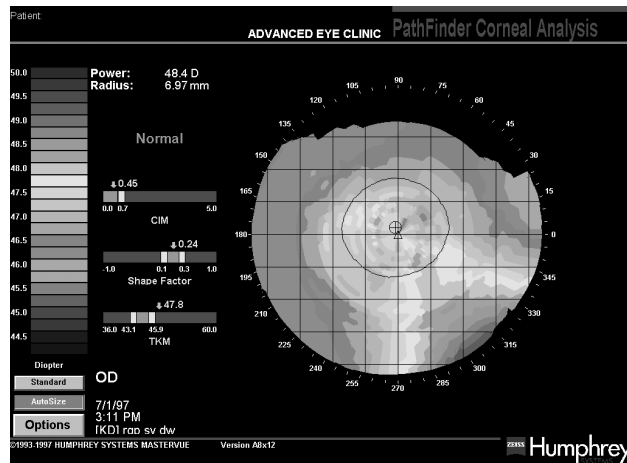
Patient:

ADVANCED EYE CLINIC PathFinder Corneal Analysis

50.0
49.5
49.0
48.5
48.0
47.5
47.0
46.5
46.0
45.5
45.0
44.5

Diopter

Standard

AutoSize

Options

Power: 48.4 D
Radius: 6.97 mm

Normal

0.45
0.0 0.7 5.0
CIM

0.24
-1.0 0.1 0.3 1.0
Shape Factor

47.8
36.0 43.1 45.9 60.0
TKM

OD

7/1/97
3:11 PM
[KD] rap sv dw

90 105 75 120 60 135 45 150 30 165 15 180 0 195 345 210 330 225 315 240 300 255 285 270

©1993-1997 HUMPHREY SYSTEMS MASTERVUE Version A8x12

ZEISS Humphrey